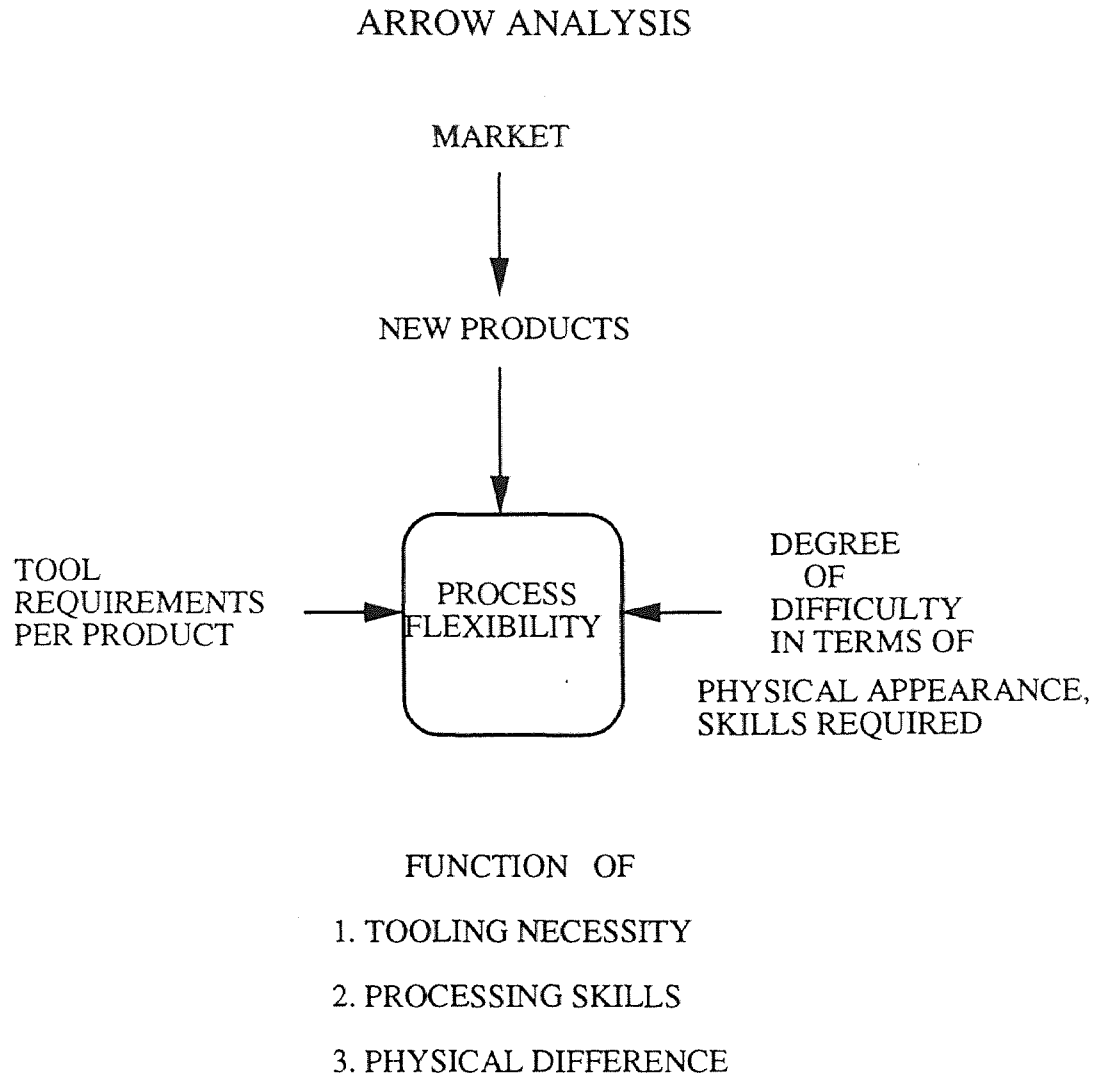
ARROW ANALYSIS

MARKET

NEW PRODUCTS

TOOL REQUIREMENTS PER PRODUCT

PROCESS FLEXIBILITY

DEGREE OF DIFFICULTY IN TERMS OF

PHYSICAL APPEARANCE, SKILLS REQUIRED

FUNCTION OF

1. TOOLING NECESSITY

2. PROCESSING SKILLS

3. PHYSICAL DIFFERENCE